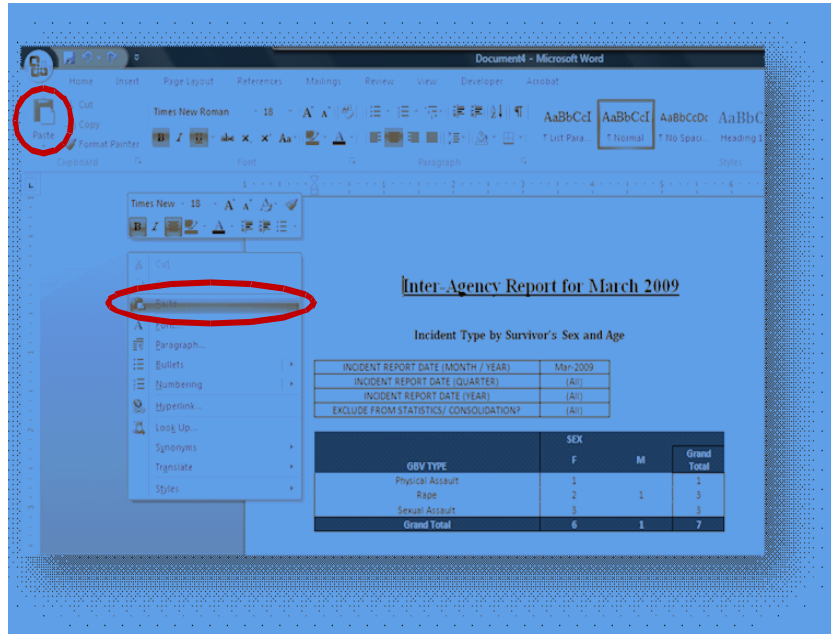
Document4 - Microsoft Word

Home Insert Page Layout References Mailings Review View Developer Acrobat

Paste
Cut
Copy
Format Painter
Clipboard

Times New Roman 18 A A
B I U abe $x_2$ $x^2$ Aa
Font

Paragraph

AaBbCcI AaBbCcI AaBbCcDc AaBbC
¶ List Para... ¶ Normal ¶ No Spaci... Heading 1
Styles

Times New 18 A A
B I

Cut
Paste
Font...
Paragraph...
Bullets
Numbering
Hyperlink...
Look Up...
Synonyms
Translate
Styles

Inter-Agency Report for March 2009

Incident Type by Survivor's Sex and Age

| INCIDENT REPORT DATE (MONTH / YEAR) | Mar-2009 |
|---|---|
| INCIDENT REPORT DATE (QUARTER) | (All) |
| INCIDENT REPORT DATE (YEAR) | (All) |
| EXCLUDE FROM STATISTICS/ CONSOLIDATION? | (All) |

| GBV TYPE | SEX F | M | Grand Total |
|---|---|---|---|
| Physical Assault | 1 | | 1 |
| Rape | 2 | 1 | 3 |
| Sexual Assault | 3 | | 3 |
| Grand Total | 6 | 1 | 7 |